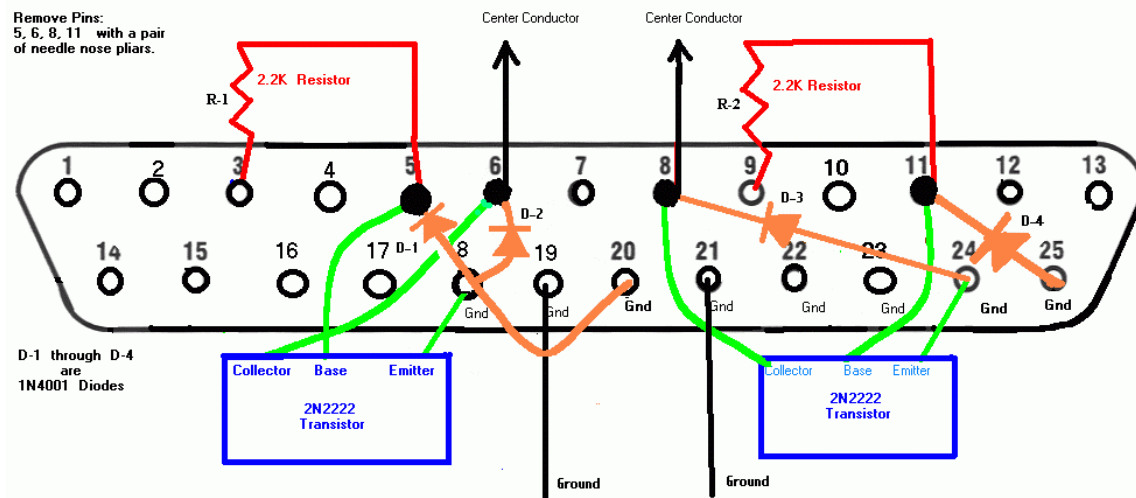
Remove Pins:
5, 6, 8, 11 with a pair of needle nose pliars.

Center Conductor

Center Conductor

R-1

2.2K Resistor

R-2

2.2K Resistor

1 2 3 4 5 6 7 8 9 10 11 12 13

D-2

D-3

D-4

14 15 16 17 D-1 8 19 20 21 22 23 24 25

Gnd Gnd Gnd Gnd Gnd Gnd Gnd Gnd

D-1 through D-4 are 1N4001 Diodes

Collector Base Emitter

2N2222 Transistor

Collector Base Emitter

2N2222 Transistor

Ground

Ground